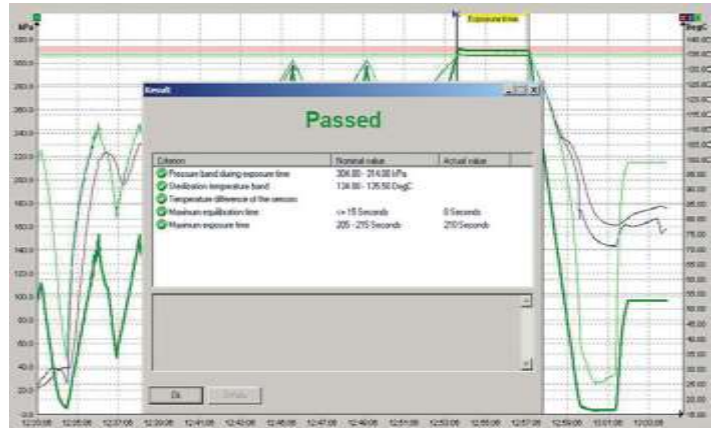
kPa
DegC
Exposure time
Result
Passed
| Criterion | Nominal value | Actual value |
|---|---|---|
| Pressure band during exposure time | 306.00 - 314.00 kPa | |
| Sterilization temperature band | 134.00 - 135.50 DegC | |
| Temperature difference of the sensors | | |
| Maximum equilibration time | <= 15 Seconds | 0 Seconds |
| Maximum exposure time | 205 - 215 Seconds | 210 Seconds |
Ok
Details
320.0
300.0
280.0
260.0
240.0
220.0
200.0
180.0
160.0
140.0
120.0
100.0
80.0
60.0
40.0
20.0
0.0
140.00
130.00
120.00
110.00
100.00
90.00
80.00
70.00
60.00
50.00
40.00
30.00
20.00
10.00
0.00
12:33:08
12:35:08
12:37:08
12:39:08
12:41:08
12:43:08
12:45:08
12:47:08
12:49:08
12:51:08
12:53:08
12:55:08
12:57:08
12:59:08
13:01:08
13:03:08